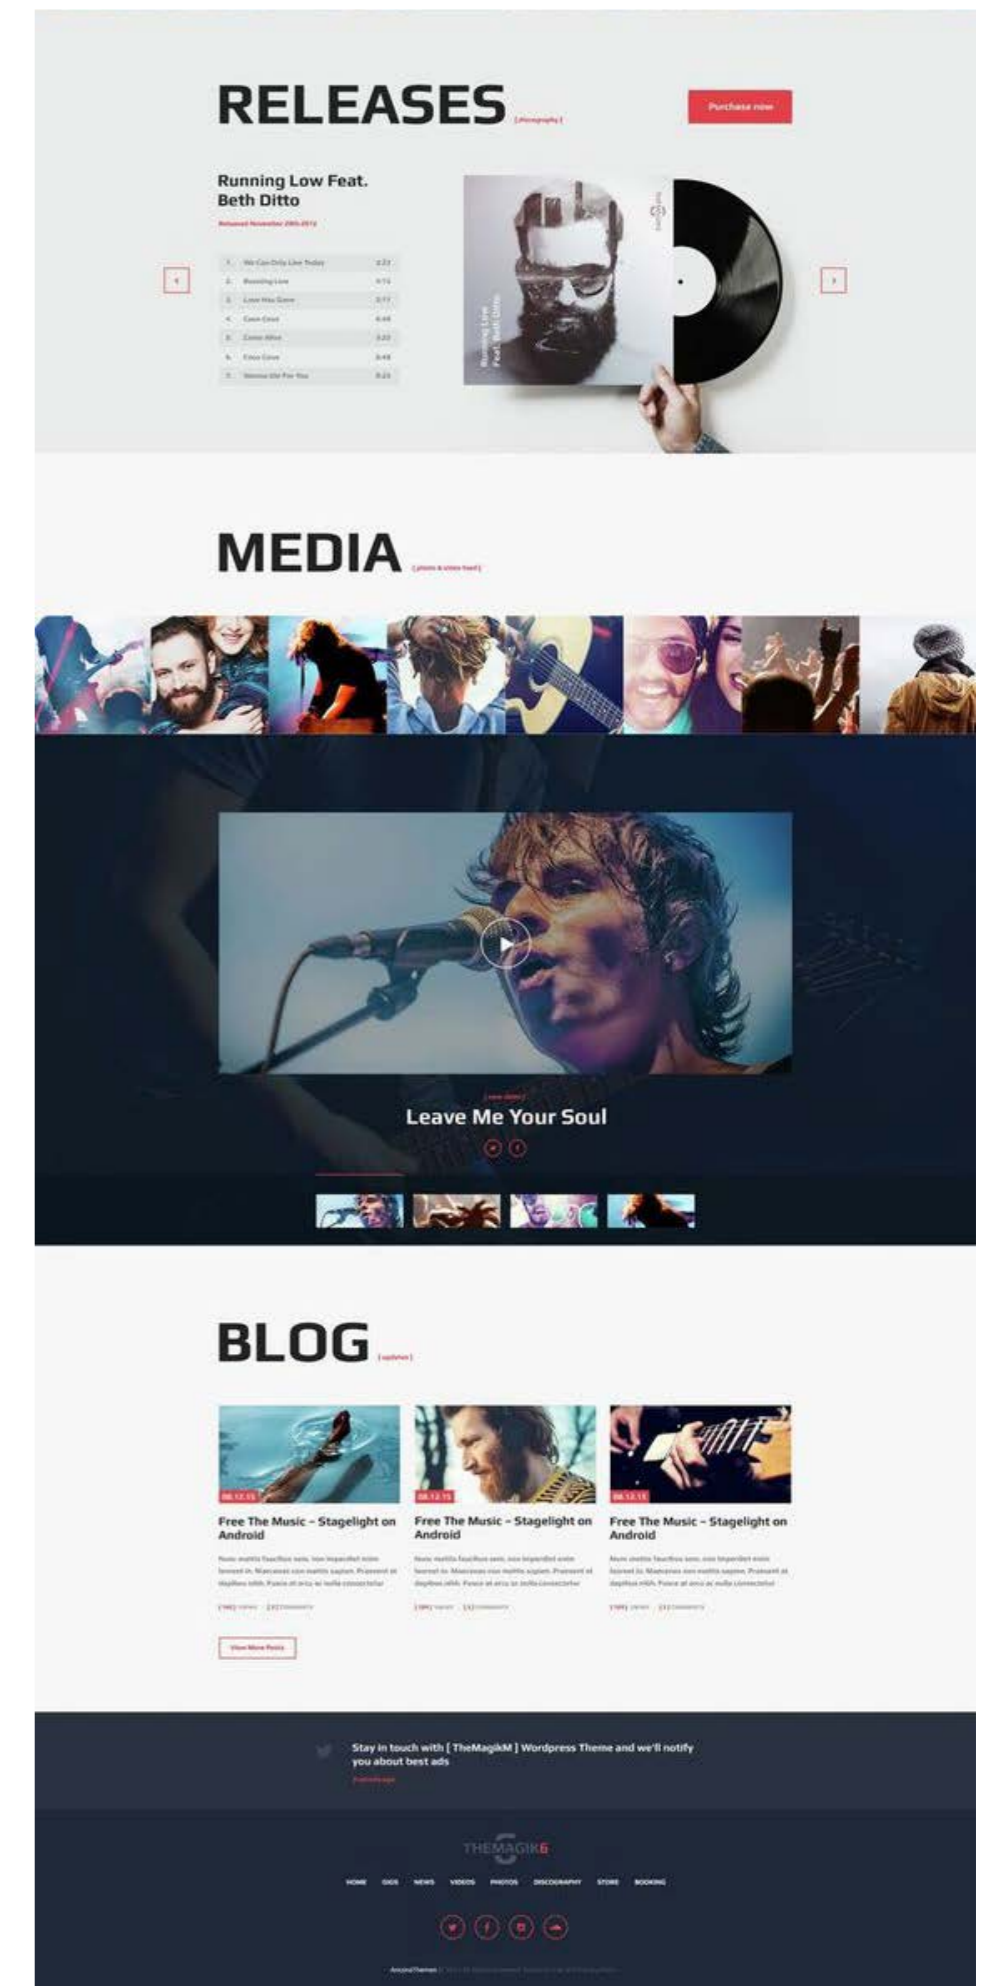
RELEASES [ discography ]

Purchase now

Running Low Feat. Beth Ditto

Released November 29th 2015

| | | |
|---|---|---|
| 1. | We Can Only Live Today | 3:21 |
| 2. | Running Low | 4:15 |
| 3. | Love Has Gone | 3:11 |
| 4. | Come Close | 4:48 |
| 5. | Come Alive | 3:22 |
| 6. | Cross Cove | 3:48 |
| 7. | Wanna Die For You | 3:23 |

Running Low Feat. Beth Ditto

MEDIA [ photo & video feed ]

[ new video ]

Leave Me Your Soul

BLOG [ updates ]

08.12.15

Free The Music – Stagelight on Android

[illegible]

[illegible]

08.12.15

Free The Music – Stagelight on Android

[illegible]

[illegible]

08.12.15

Free The Music – Stagelight on Android

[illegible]

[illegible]

View More Posts

Stay in touch with [ TheMagikM ] Wordpress Theme and we'll notify you about best ads

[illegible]

THEMAGIK6

HOME GIGS NEWS VIDEOS PHOTOS DISCOGRAPHY STORE BOOKING

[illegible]